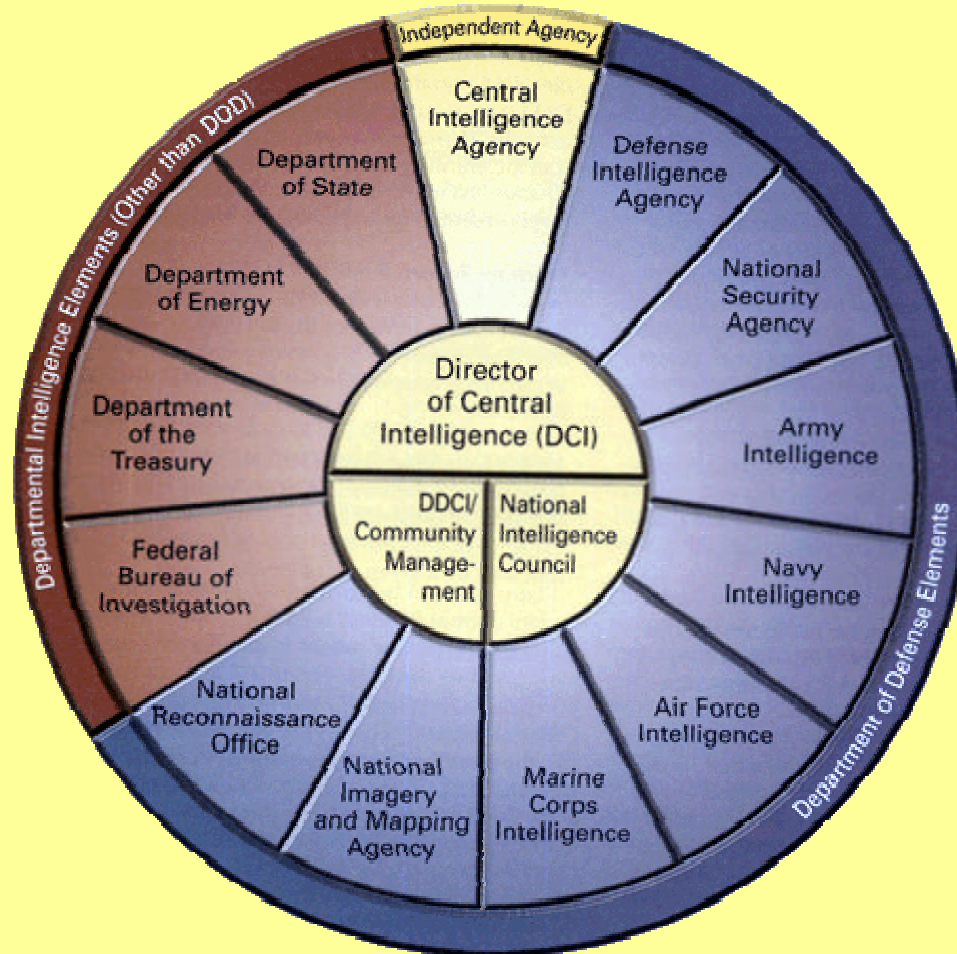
Independent Agency

Departmental Intelligence Elements (Other than DOD)

Central Intelligence Agency

Department of State

Department of Energy

Department of the Treasury

Federal Bureau of Investigation

Defense Intelligence Agency

National Security Agency

Army Intelligence

Navy Intelligence

Air Force Intelligence

Marine Corps Intelligence

National Imagery and Mapping Agency

National Reconnaissance Office

Director of Central Intelligence (DCI)

DDCI/ Community Management

National Intelligence Council

Department of Defense Elements